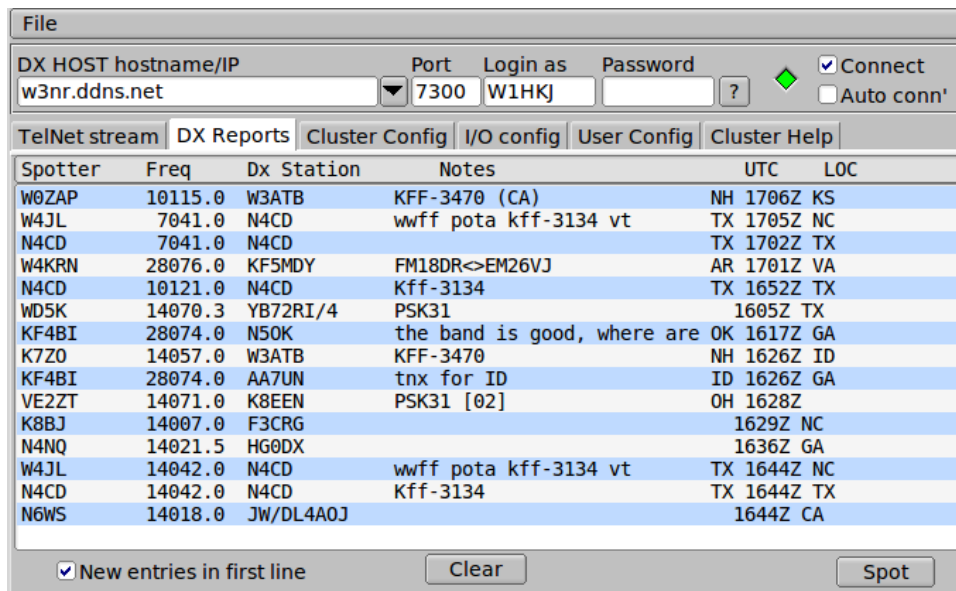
File

DX HOST hostname/IP
w3nr.ddns.net
Port
7300
Login as
W1HKJ
Password
?
Connect
Auto conn'

TelNet stream | DX Reports | Cluster Config | I/O config | User Config | Cluster Help

| Spotter | Freq | Dx Station | Notes | UTC | LOC |
|---|---|---|---|---|---|
| W0ZAP | 10115.0 | W3ATB | KFF-3470 (CA) | NH 1706Z | KS |
| W4JL | 7041.0 | N4CD | wwff pota kff-3134 vt | TX 1705Z | NC |
| N4CD | 7041.0 | N4CD | | TX 1702Z | TX |
| W4KRN | 28076.0 | KF5MDY | FM18DR<>EM26VJ | AR 1701Z | VA |
| N4CD | 10121.0 | N4CD | Kff-3134 | TX 1652Z | TX |
| WD5K | 14070.3 | YB72RI/4 | PSK31 | 1605Z | TX |
| KF4BI | 28074.0 | N5OK | the band is good, where are | OK 1617Z | GA |
| K7ZO | 14057.0 | W3ATB | KFF-3470 | NH 1626Z | ID |
| KF4BI | 28074.0 | AA7UN | tnx for ID | ID 1626Z | GA |
| VE2ZT | 14071.0 | K8EEN | PSK31 [02] | OH 1628Z | |
| K8BJ | 14007.0 | F3CRG | | 1629Z | NC |
| N4NQ | 14021.5 | HG0DX | | 1636Z | GA |
| W4JL | 14042.0 | N4CD | wwff pota kff-3134 vt | TX 1644Z | NC |
| N4CD | 14042.0 | N4CD | Kff-3134 | TX 1644Z | TX |
| N6WS | 14018.0 | JW/DL4AOJ | | 1644Z | CA |

New entries in first line
Clear
Spot